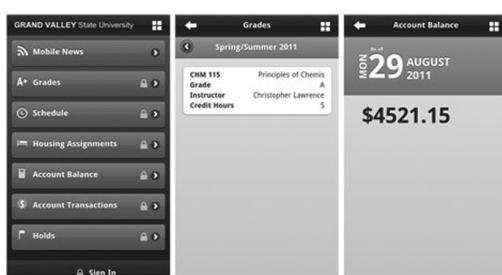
GRAND VALLEY State University

Mobile News

Grades

Schedule

Housing Assignments

Account Balance

Account Transactions

Holds

Sign In

Grades

Spring/Summer 2011

| CHM 115 | Principles of Chemis |
|---|---|
| Grade | A |
| Instructor | Christopher Lawrence |
| Credit Hours | 5 |

Account Balance

As of MON 29 AUGUST 2011

$4521.15